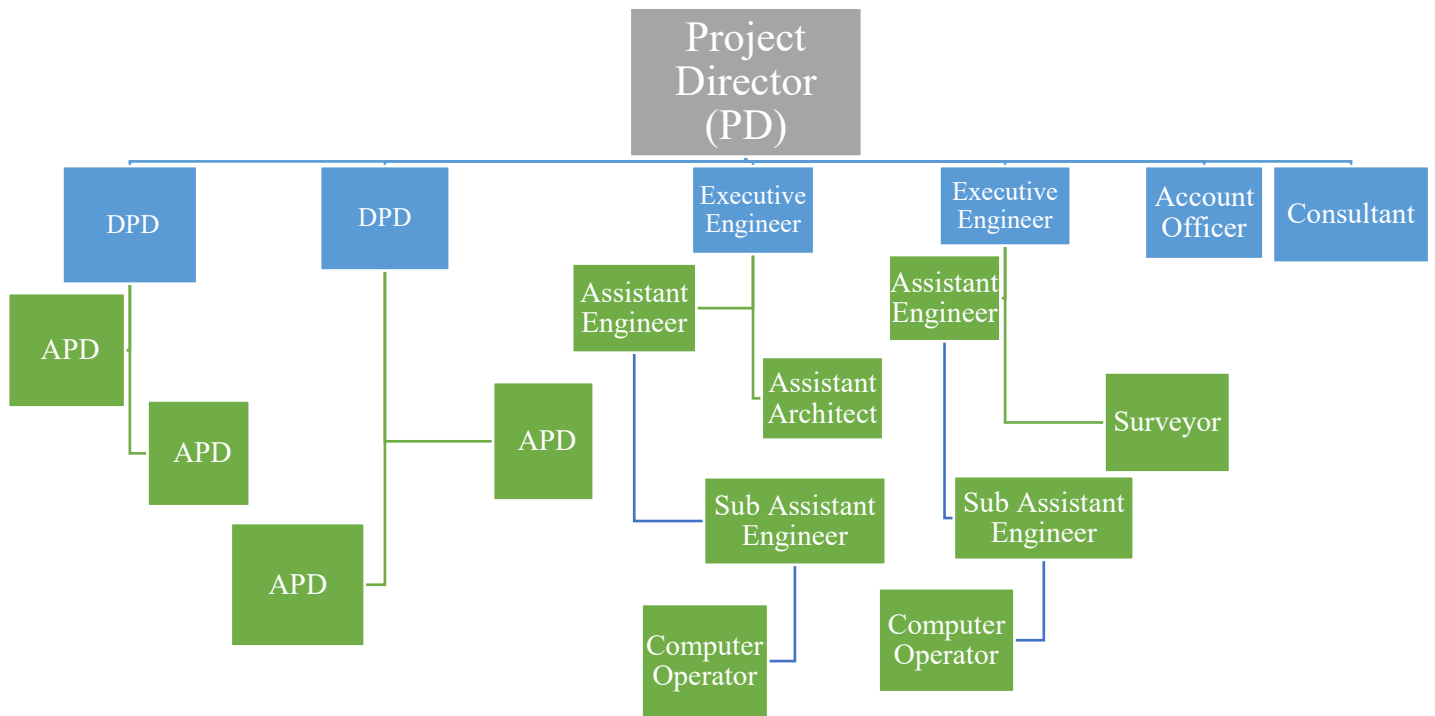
Project Director (PD)

DPD

APD

APD

DPD

APD

APD

Executive Engineer

Assistant Engineer

Assistant Architect

Sub Assistant Engineer

Computer Operator

Executive Engineer

Assistant Engineer

Surveyor

Sub Assistant Engineer

Computer Operator

Account Officer

Consultant